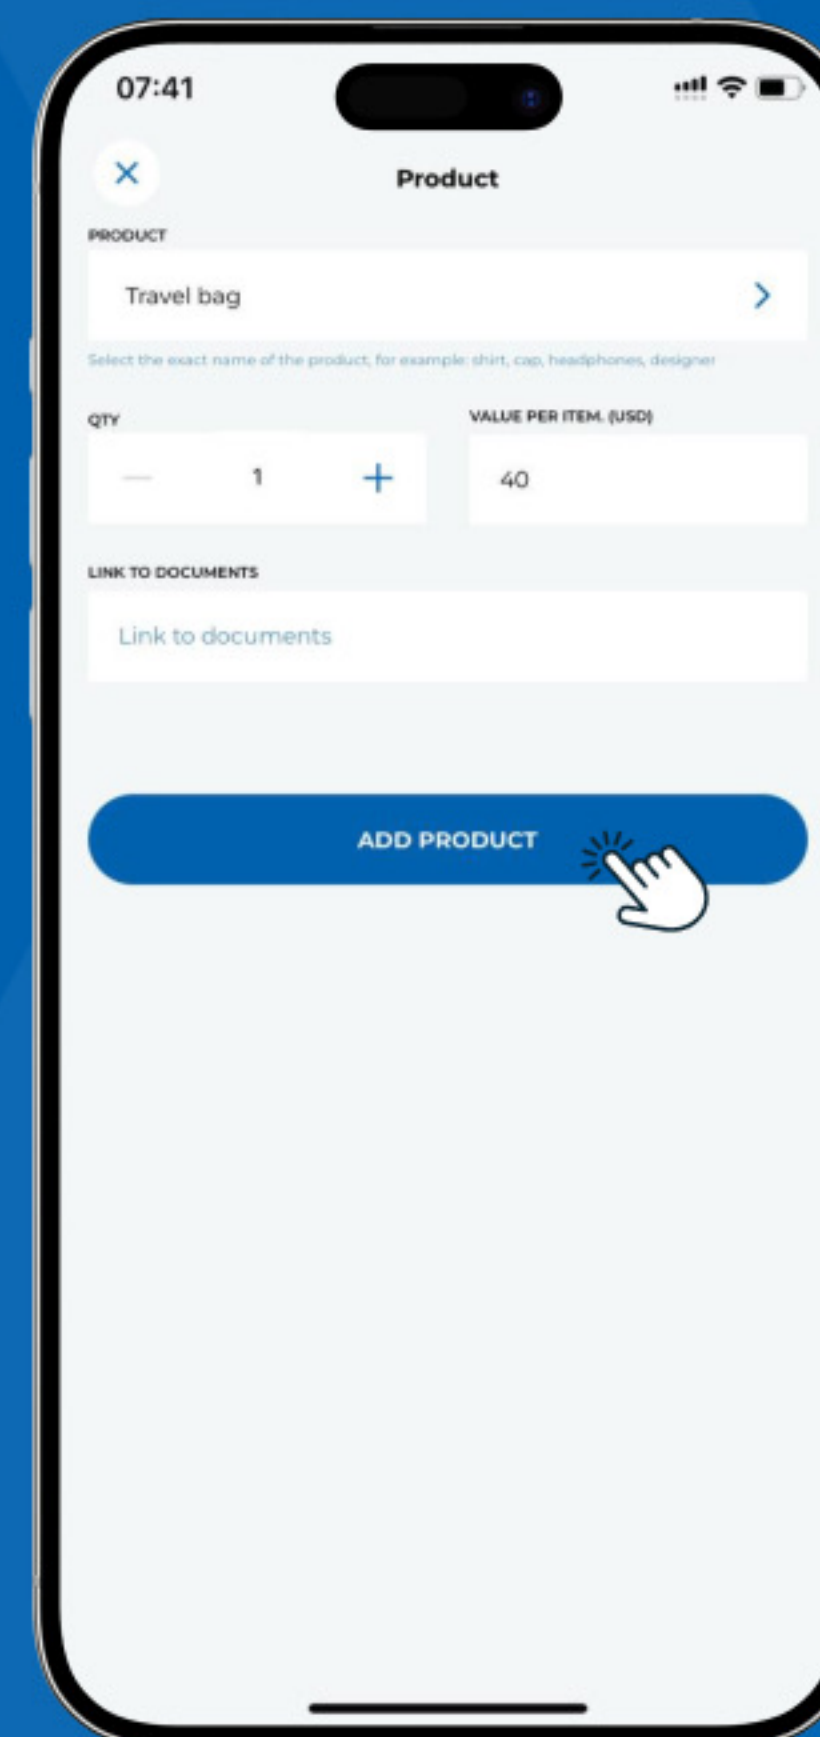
07:41

Product

PRODUCT

Travel bag

Select the exact name of the product, for example: shirt, cap, headphones, designer

QTY

1

VALUE PER ITEM. (USD)

40

LINK TO DOCUMENTS

Link to documents

ADD PRODUCT